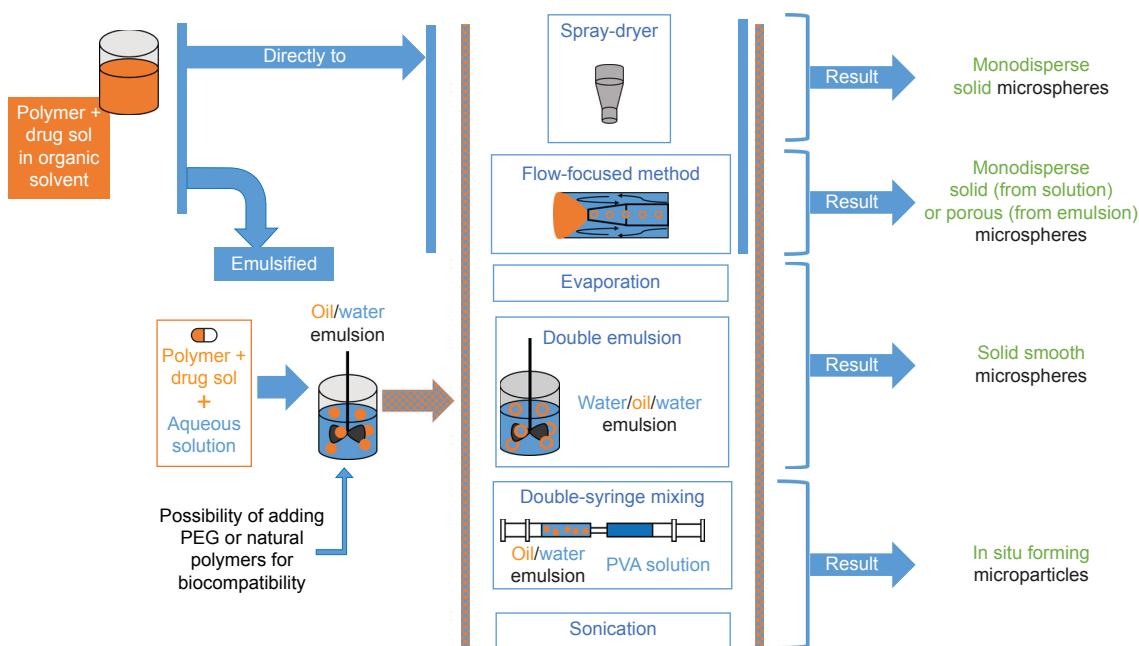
Polymer + drug sol in organic solvent

Directly to

Emulsified

Polymer + drug sol
+
Aqueous solution

Oil/water emulsion

Possibility of adding PEG or natural polymers for biocompatibility

Spray-dryer

Flow-focused method

Evaporation

Double emulsion

Water/oil/water emulsion

Double-syringe mixing

Oil/water emulsion

PVA solution

Sonication

Result

Monodisperse solid microspheres

Result

Monodisperse solid (from solution) or porous (from emulsion) microspheres

Result

Solid smooth microspheres

Result

In situ forming microparticles